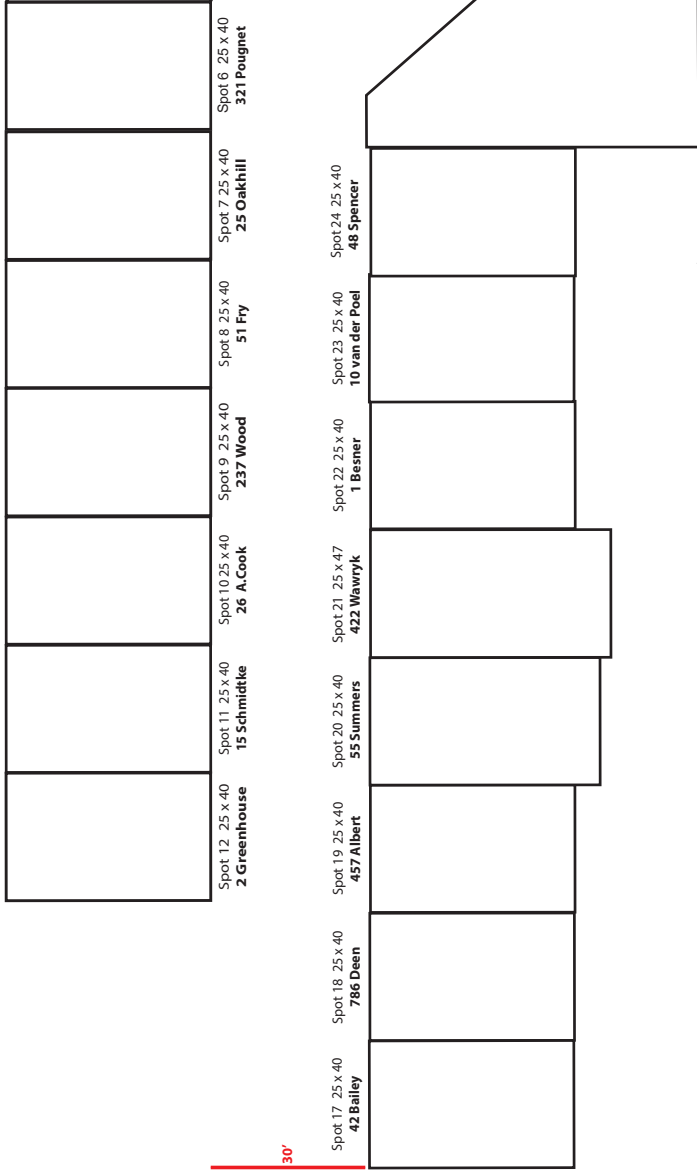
Spot 6 25 x 40
321 Pougnet

Spot 7 25 x 40
25 Oakhill

Spot 8 25 x 40
51 Fry

Spot 9 25 x 40
237 Wood

Spot 10 25 x 40
26 A.Cook

Spot 11 25 x 40
15 Schmidtke

Spot 12 25 x 40
2 Greenhouse

Spot 24 25 x 40
48 Spencer

Spot 23 25 x 40
10 van der Poel

Spot 22 25 x 40
1 Besner

Spot 21 25 x 47
422 Wawryk

Spot 20 25 x 40
55 Summers

Spot 19 25 x 40
457 Albert

Spot 18 25 x 40
786 Deen

Spot 17 25 x 40
42 Bailey

30'